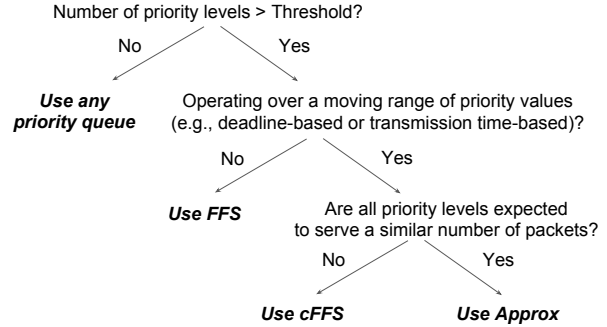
Number of priority levels > Threshold?

No

Yes

Use any priority queue

Operating over a moving range of priority values (e.g., deadline-based or transmission time-based)?

No

Yes

Use FFS

Are all priority levels expected to serve a similar number of packets?

No

Yes

Use cFFS

Use Approx